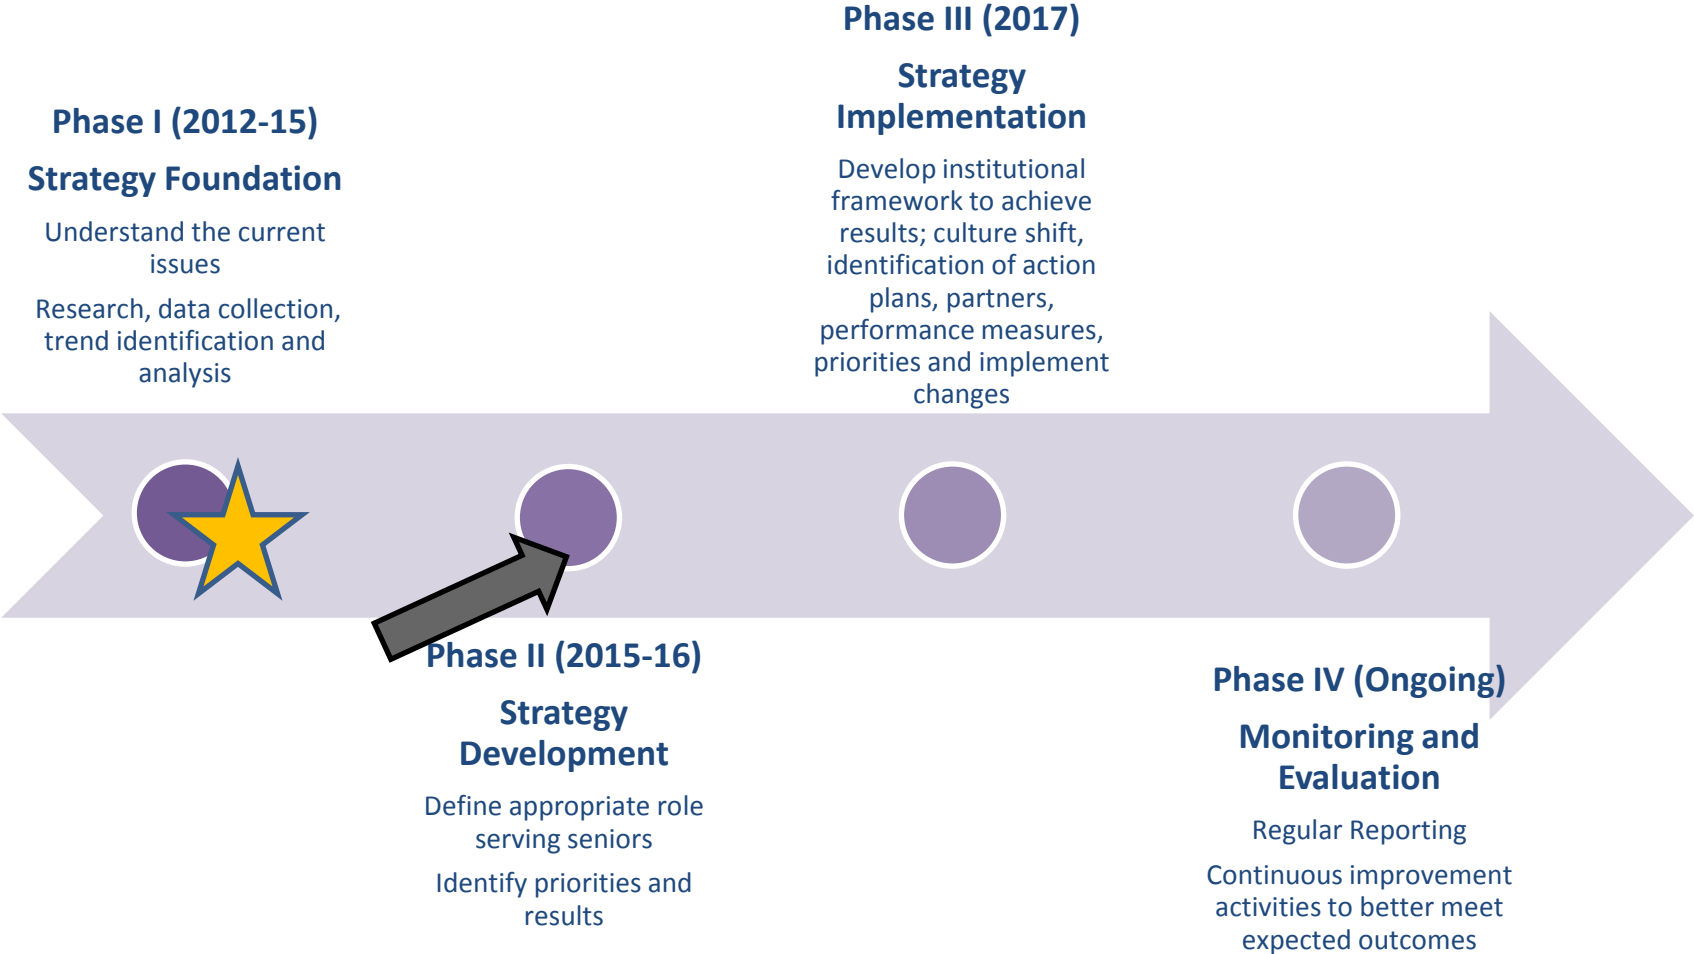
Phase I (2012-15)

Strategy Foundation

Understand the current issues

Research, data collection, trend identification and analysis

Phase II (2015-16)

Strategy Development

Define appropriate role serving seniors

Identify priorities and results

Phase III (2017)

Strategy Implementation

Develop institutional framework to achieve results; culture shift, identification of action plans, partners, performance measures, priorities and implement changes

Phase IV (Ongoing)

Monitoring and Evaluation

Regular Reporting

Continuous improvement activities to better meet expected outcomes